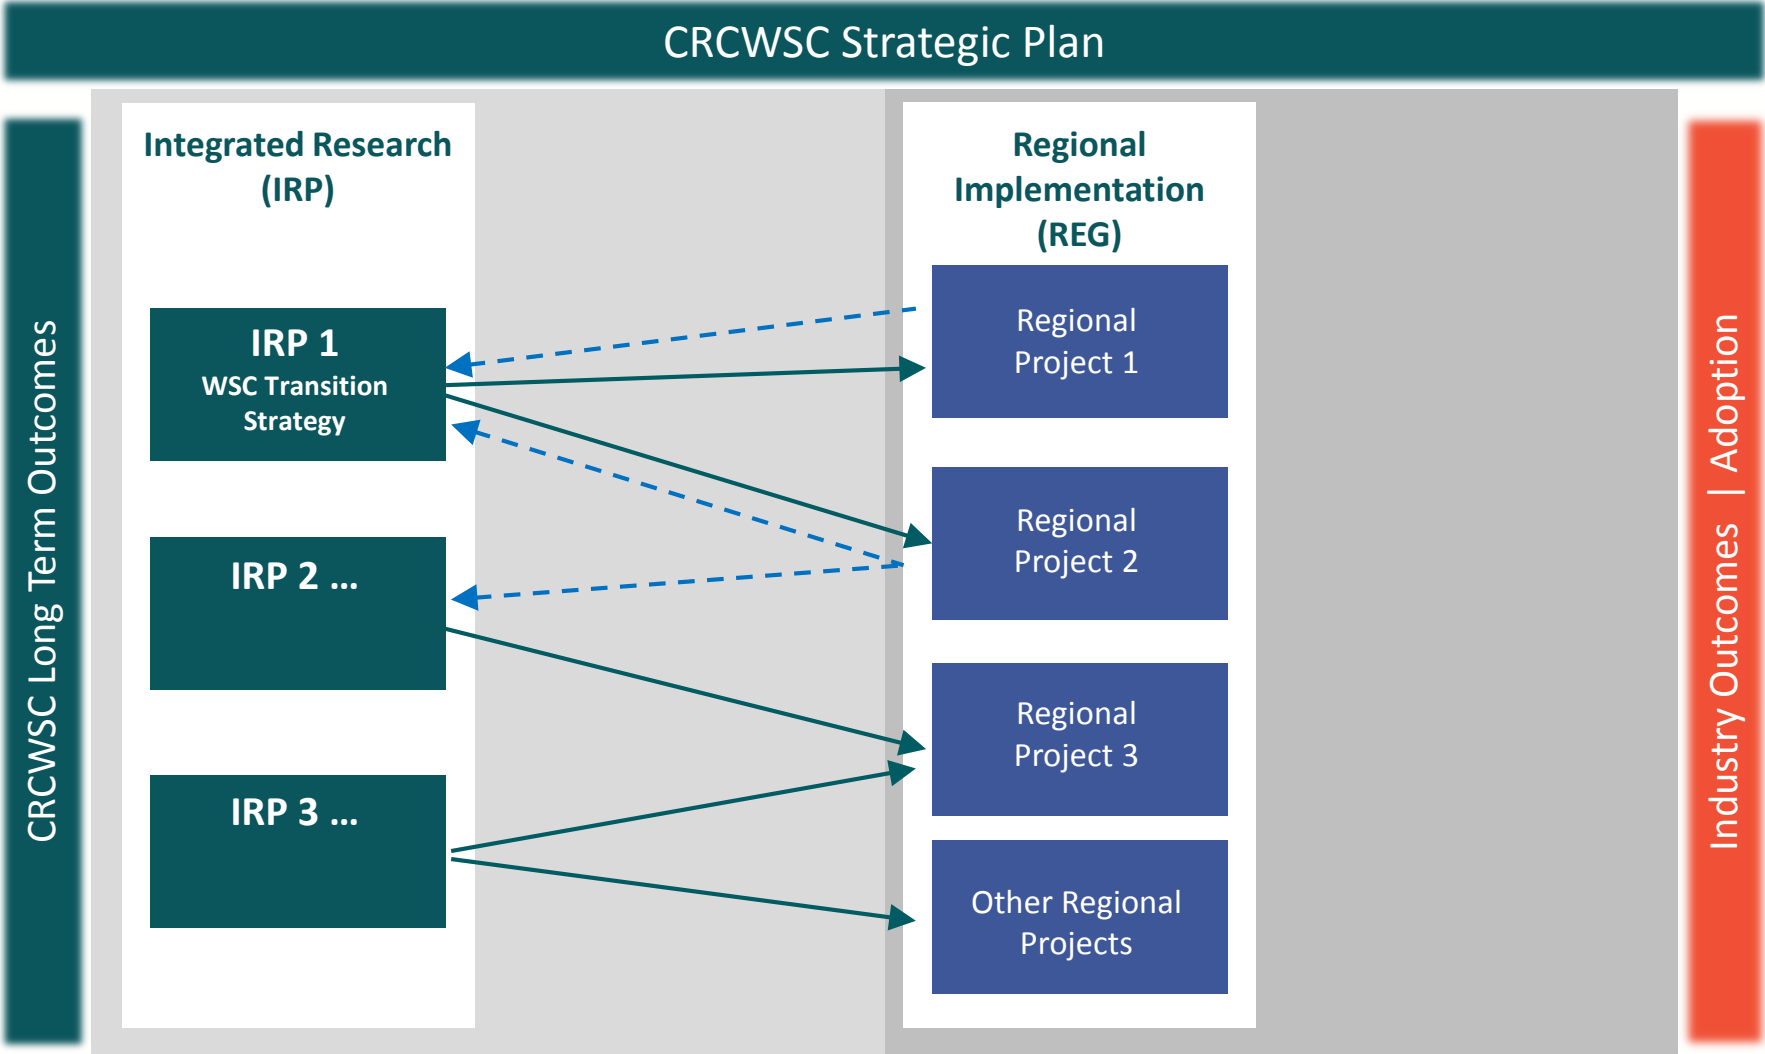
CRCWSC Strategic Plan

CRCWSC Long Term Outcomes

Integrated Research (IRP)

IRP 1
WSC Transition Strategy

IRP 2 ...

IRP 3 ...

Regional Implementation (REG)

Regional Project 1

Regional Project 2

Regional Project 3

Other Regional Projects

Industry Outcomes | Adoption